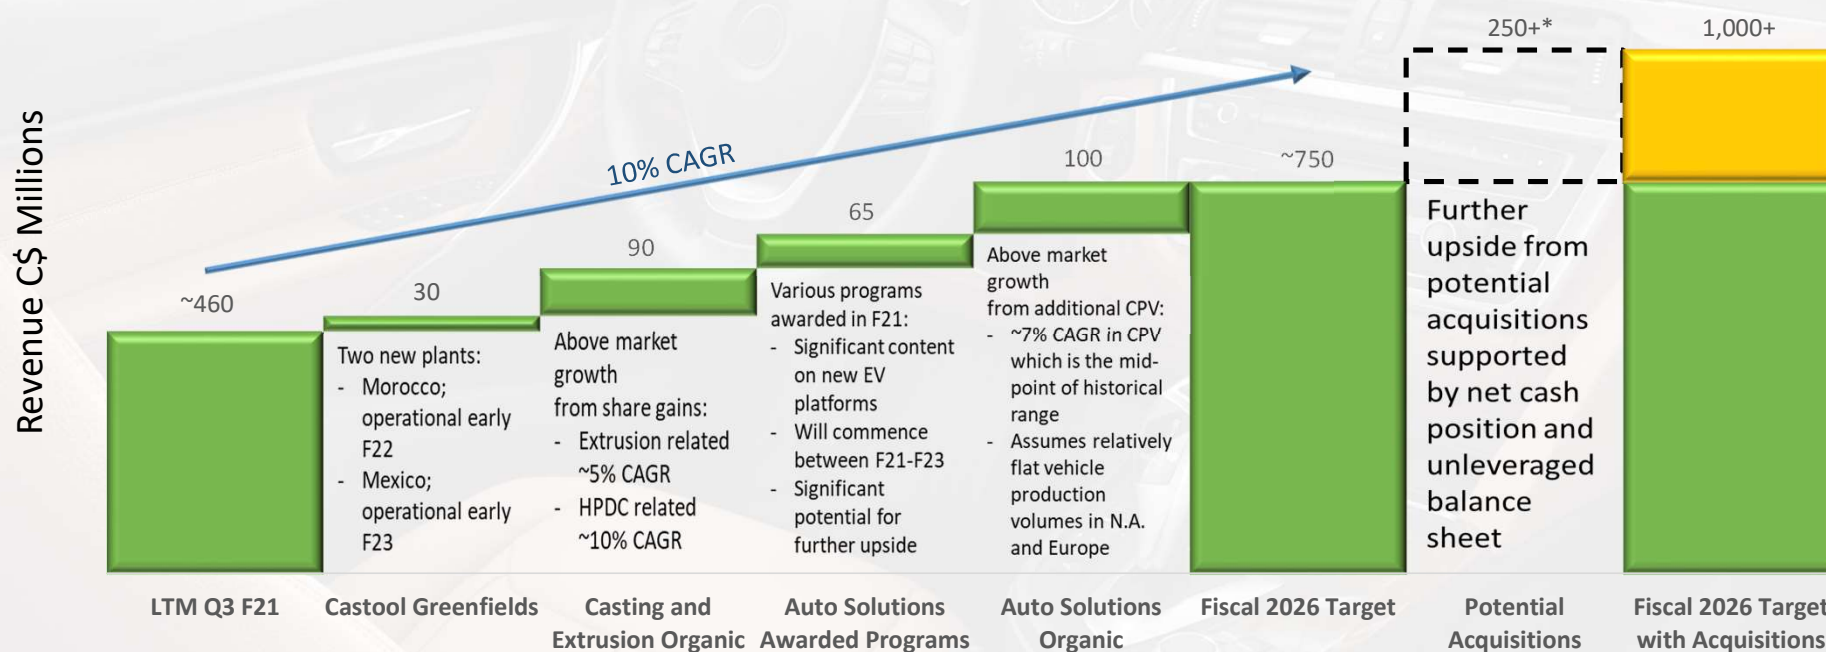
Revenue C$ Millions

10% CAGR

~460

30

90

65

100

~750

250+*

1,000+

Two new plants:
- Morocco; operational early F22
- Mexico; operational early F23

Above market growth from share gains:
- Extrusion related ~5% CAGR
- HPDC related ~10% CAGR

Various programs awarded in F21:
- Significant content on new EV platforms
- Will commence between F21-F23
- Significant potential for further upside

Above market growth from additional CPV:
- ~7% CAGR in CPV which is the mid-point of historical range
- Assumes relatively flat vehicle production volumes in N.A. and Europe

Further upside from potential acquisitions supported by net cash position and unleveraged balance sheet

LTM Q3 F21

Castool Greenfields

Casting and Extrusion Organic

Auto Solutions Awarded Programs

Auto Solutions Organic

Fiscal 2026 Target

Potential Acquisitions

Fiscal 2026 Target with Acquisitions